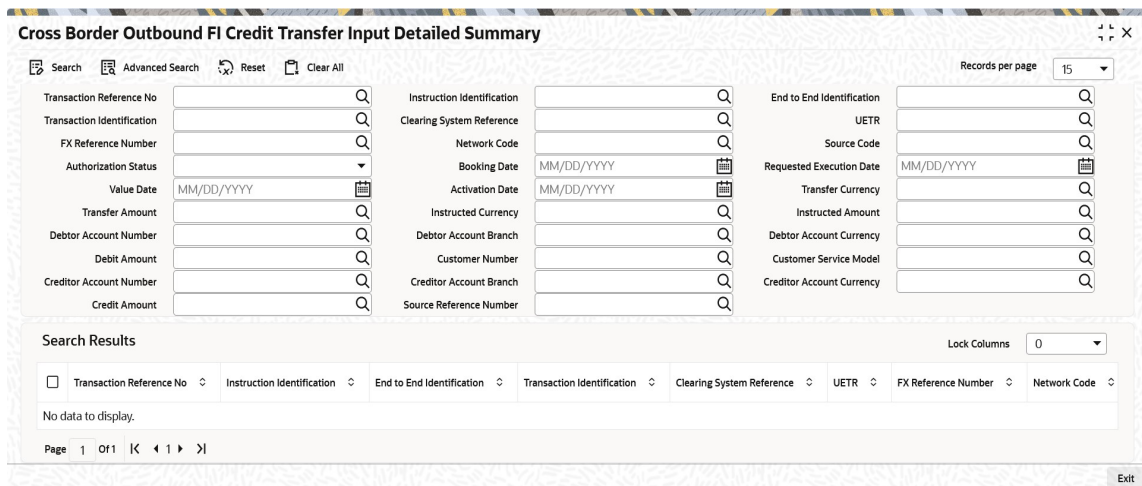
Cross Border Outbound FI Credit Transfer Input Detailed Summary

Search   Advanced Search   Reset   Clear All

Records per page 15

Transaction Reference No
Instruction Identification
End to End Identification
Transaction Identification
Clearing System Reference
UETR
FX Reference Number
Network Code
Source Code
Authorization Status
Booking Date MM/DD/YYYY
Requested Execution Date MM/DD/YYYY
Value Date MM/DD/YYYY
Activation Date MM/DD/YYYY
Transfer Currency
Transfer Amount
Instructed Currency
Instructed Amount
Debtor Account Number
Debtor Account Branch
Debtor Account Currency
Debit Amount
Customer Number
Customer Service Model
Creditor Account Number
Creditor Account Branch
Creditor Account Currency
Credit Amount
Source Reference Number

Search Results

Lock Columns 0

| Transaction Reference No | Instruction Identification | End to End Identification | Transaction Identification | Clearing System Reference | UETR | FX Reference Number | Network Code |
|---|---|---|---|---|---|---|---|
| No data to display. | | | | | | | |

Page 1 Of 1 K ◀ 1 ▶ >I

Exit